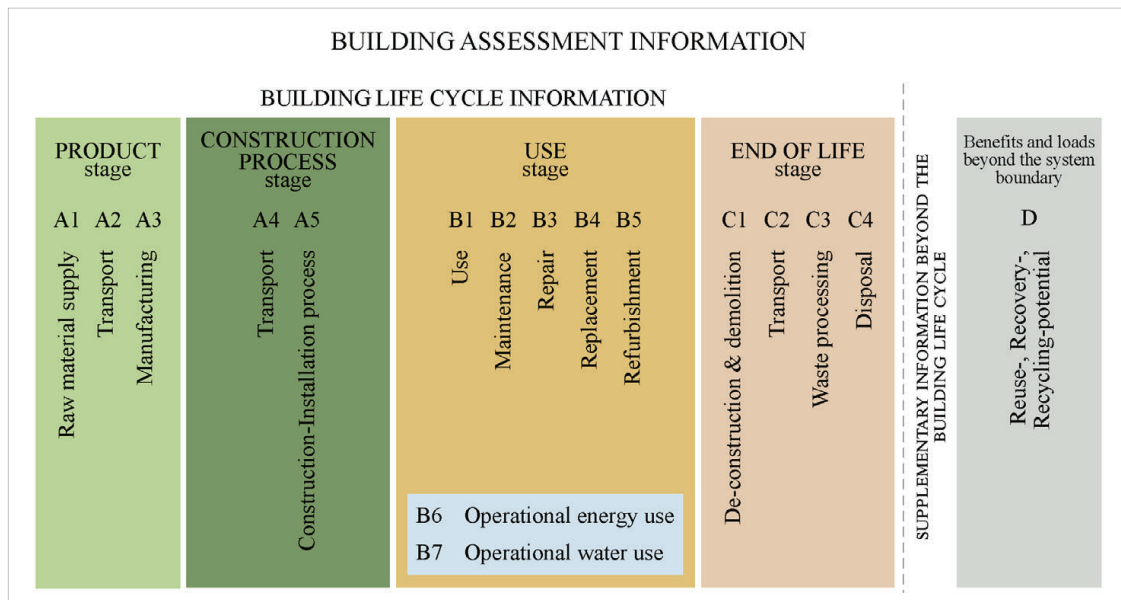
BUILDING ASSESSMENT INFORMATION

BUILDING LIFE CYCLE INFORMATION

PRODUCT stage

A1 A2 A3

Raw material supply

Transport

Manufacturing

CONSTRUCTION PROCESS stage

A4 A5

Transport

Construction-Installation process

USE stage

B1 B2 B3 B4 B5

Use

Maintenance

Repair

Replacement

Refurbishment

B6 Operational energy use

B7 Operational water use

END OF LIFE stage

C1 C2 C3 C4

De-construction & demolition

Transport

Waste processing

Disposal

SUPPLEMENTARY INFORMATION BEYOND THE BUILDING LIFE CYCLE

Benefits and loads beyond the system boundary

D

Reuse-, Recovery-, Recycling-potential